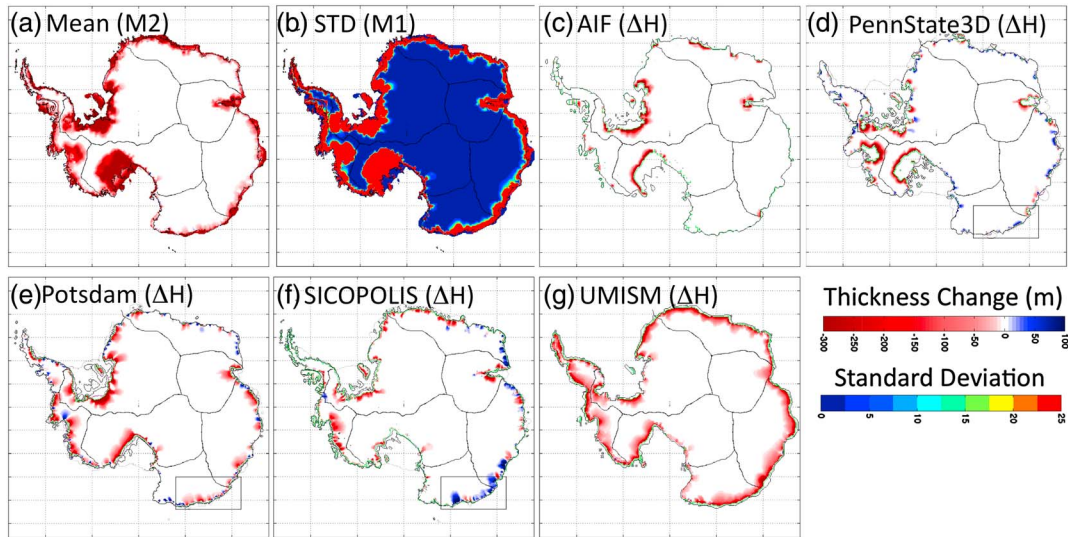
(a) Mean (M2)

(b) STD (M1)

(c) AIF (ΔH)

(d) PennState3D (ΔH)

(e)Potsdam (ΔH)

(f) SICOPOLIS (ΔH)

(g) UMISM (ΔH)

Thickness Change (m)

-300 -250 -200 -150 -100 -50 0 50 100

Standard Deviation

0 5 10 15 20 25